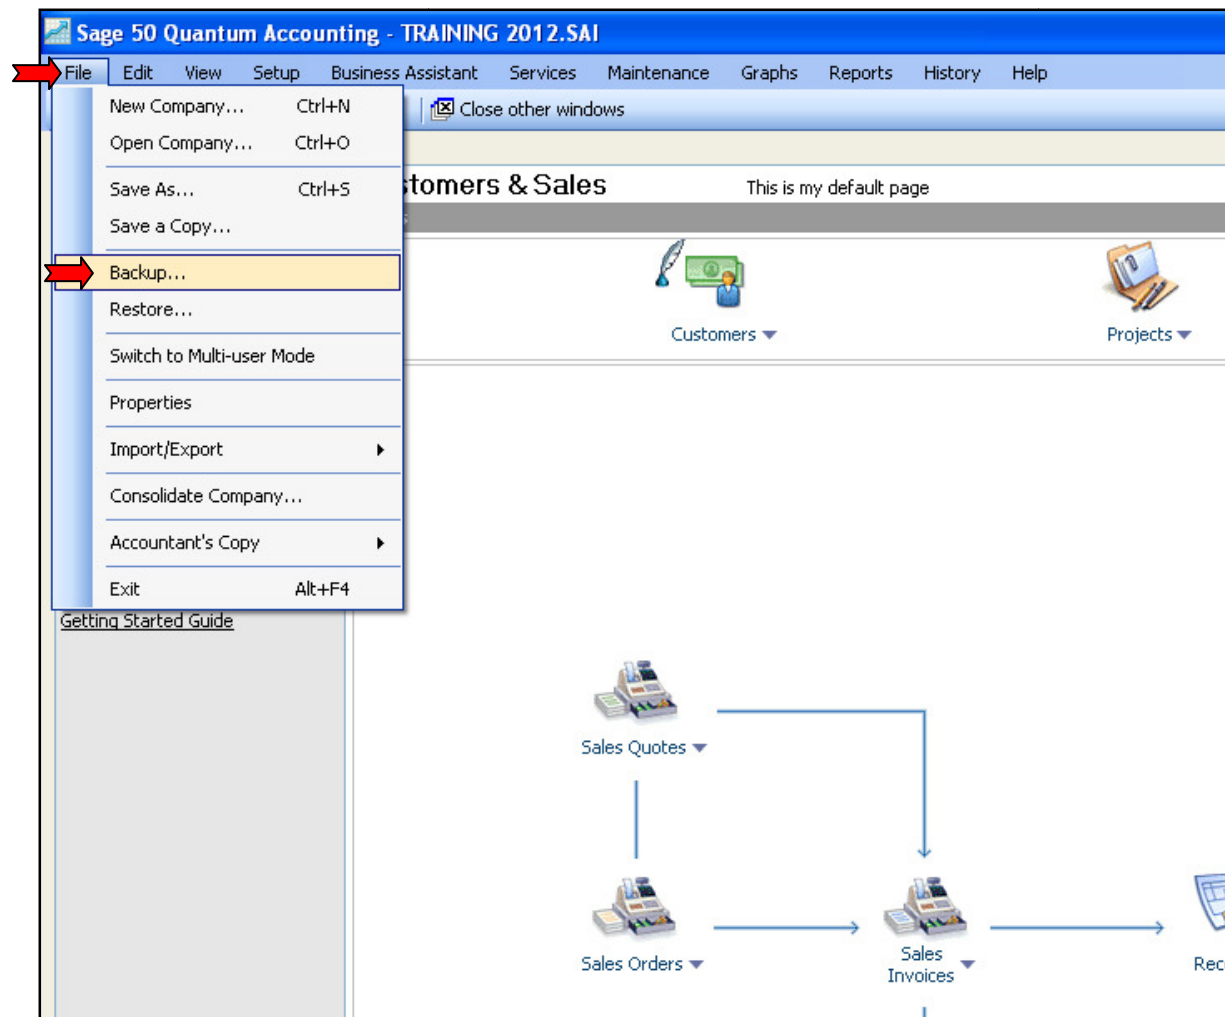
Sage 50 Quantum Accounting - TRAINING 2012.SAI

File Edit View Setup Business Assistant Services Maintenance Graphs Reports History Help

New Company... Ctrl+N
Open Company... Ctrl+O
Save As... Ctrl+S
Save a Copy...
Backup...
Restore...
Switch to Multi-user Mode
Properties
Import/Export
Consolidate Company...
Accountant's Copy
Exit Alt+F4

Close other windows

stomers & Sales

This is my default page

Customers

Projects

Getting Started Guide

Sales Quotes

Sales Orders

Sales Invoices

Rec